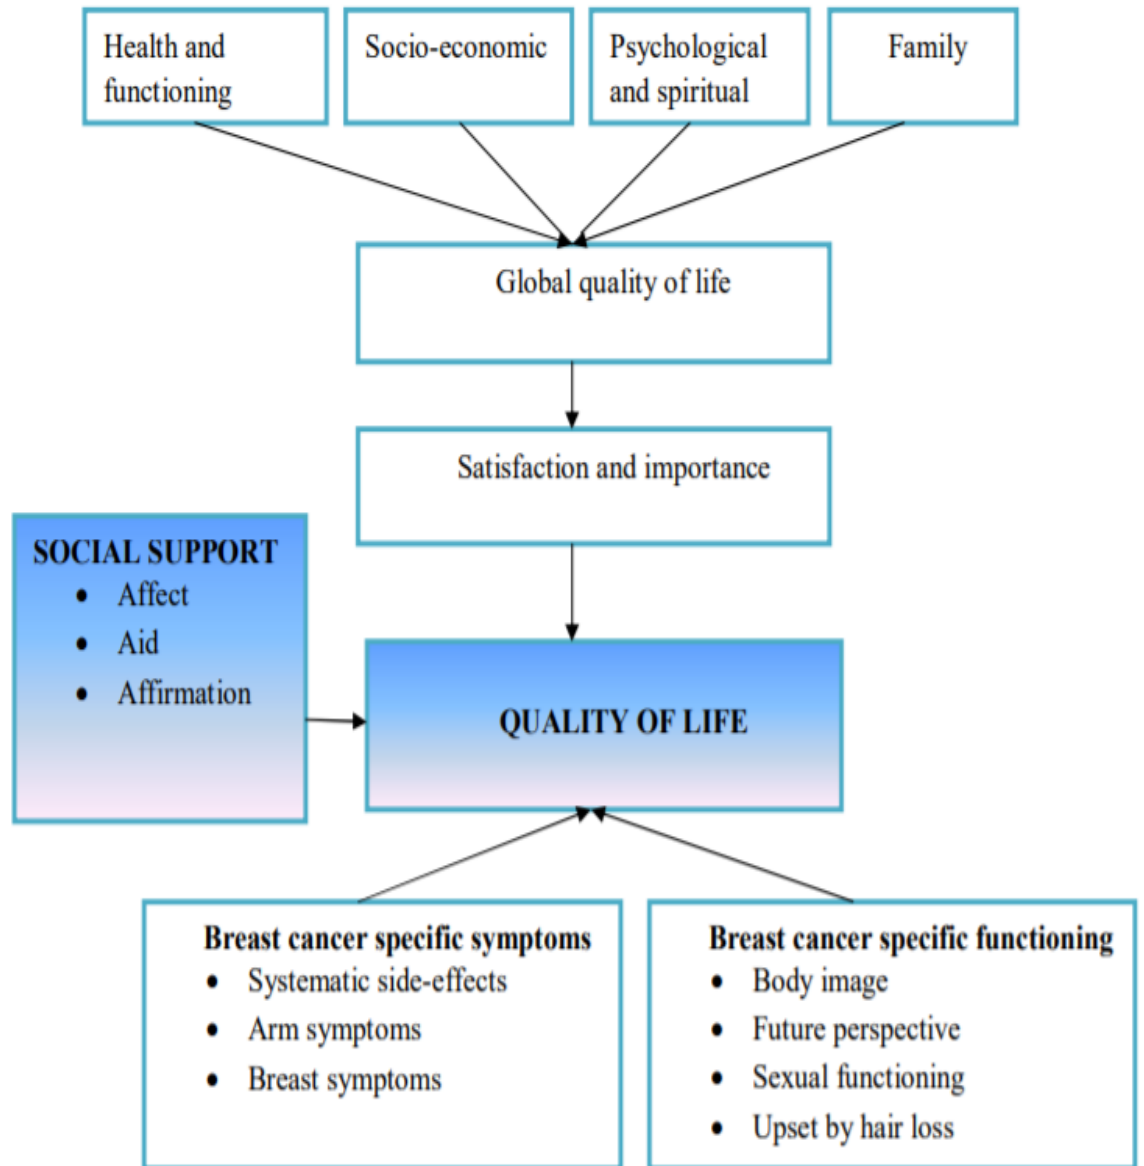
Health and functioning

Socio-economic

Psychological and spiritual

Family

Global quality of life

Satisfaction and importance

SOCIAL SUPPORT
- Affect
- Aid
- Affirmation

QUALITY OF LIFE

Breast cancer specific symptoms
- Systematic side-effects
- Arm symptoms
- Breast symptoms

Breast cancer specific functioning
- Body image
- Future perspective
- Sexual functioning
- Upset by hair loss